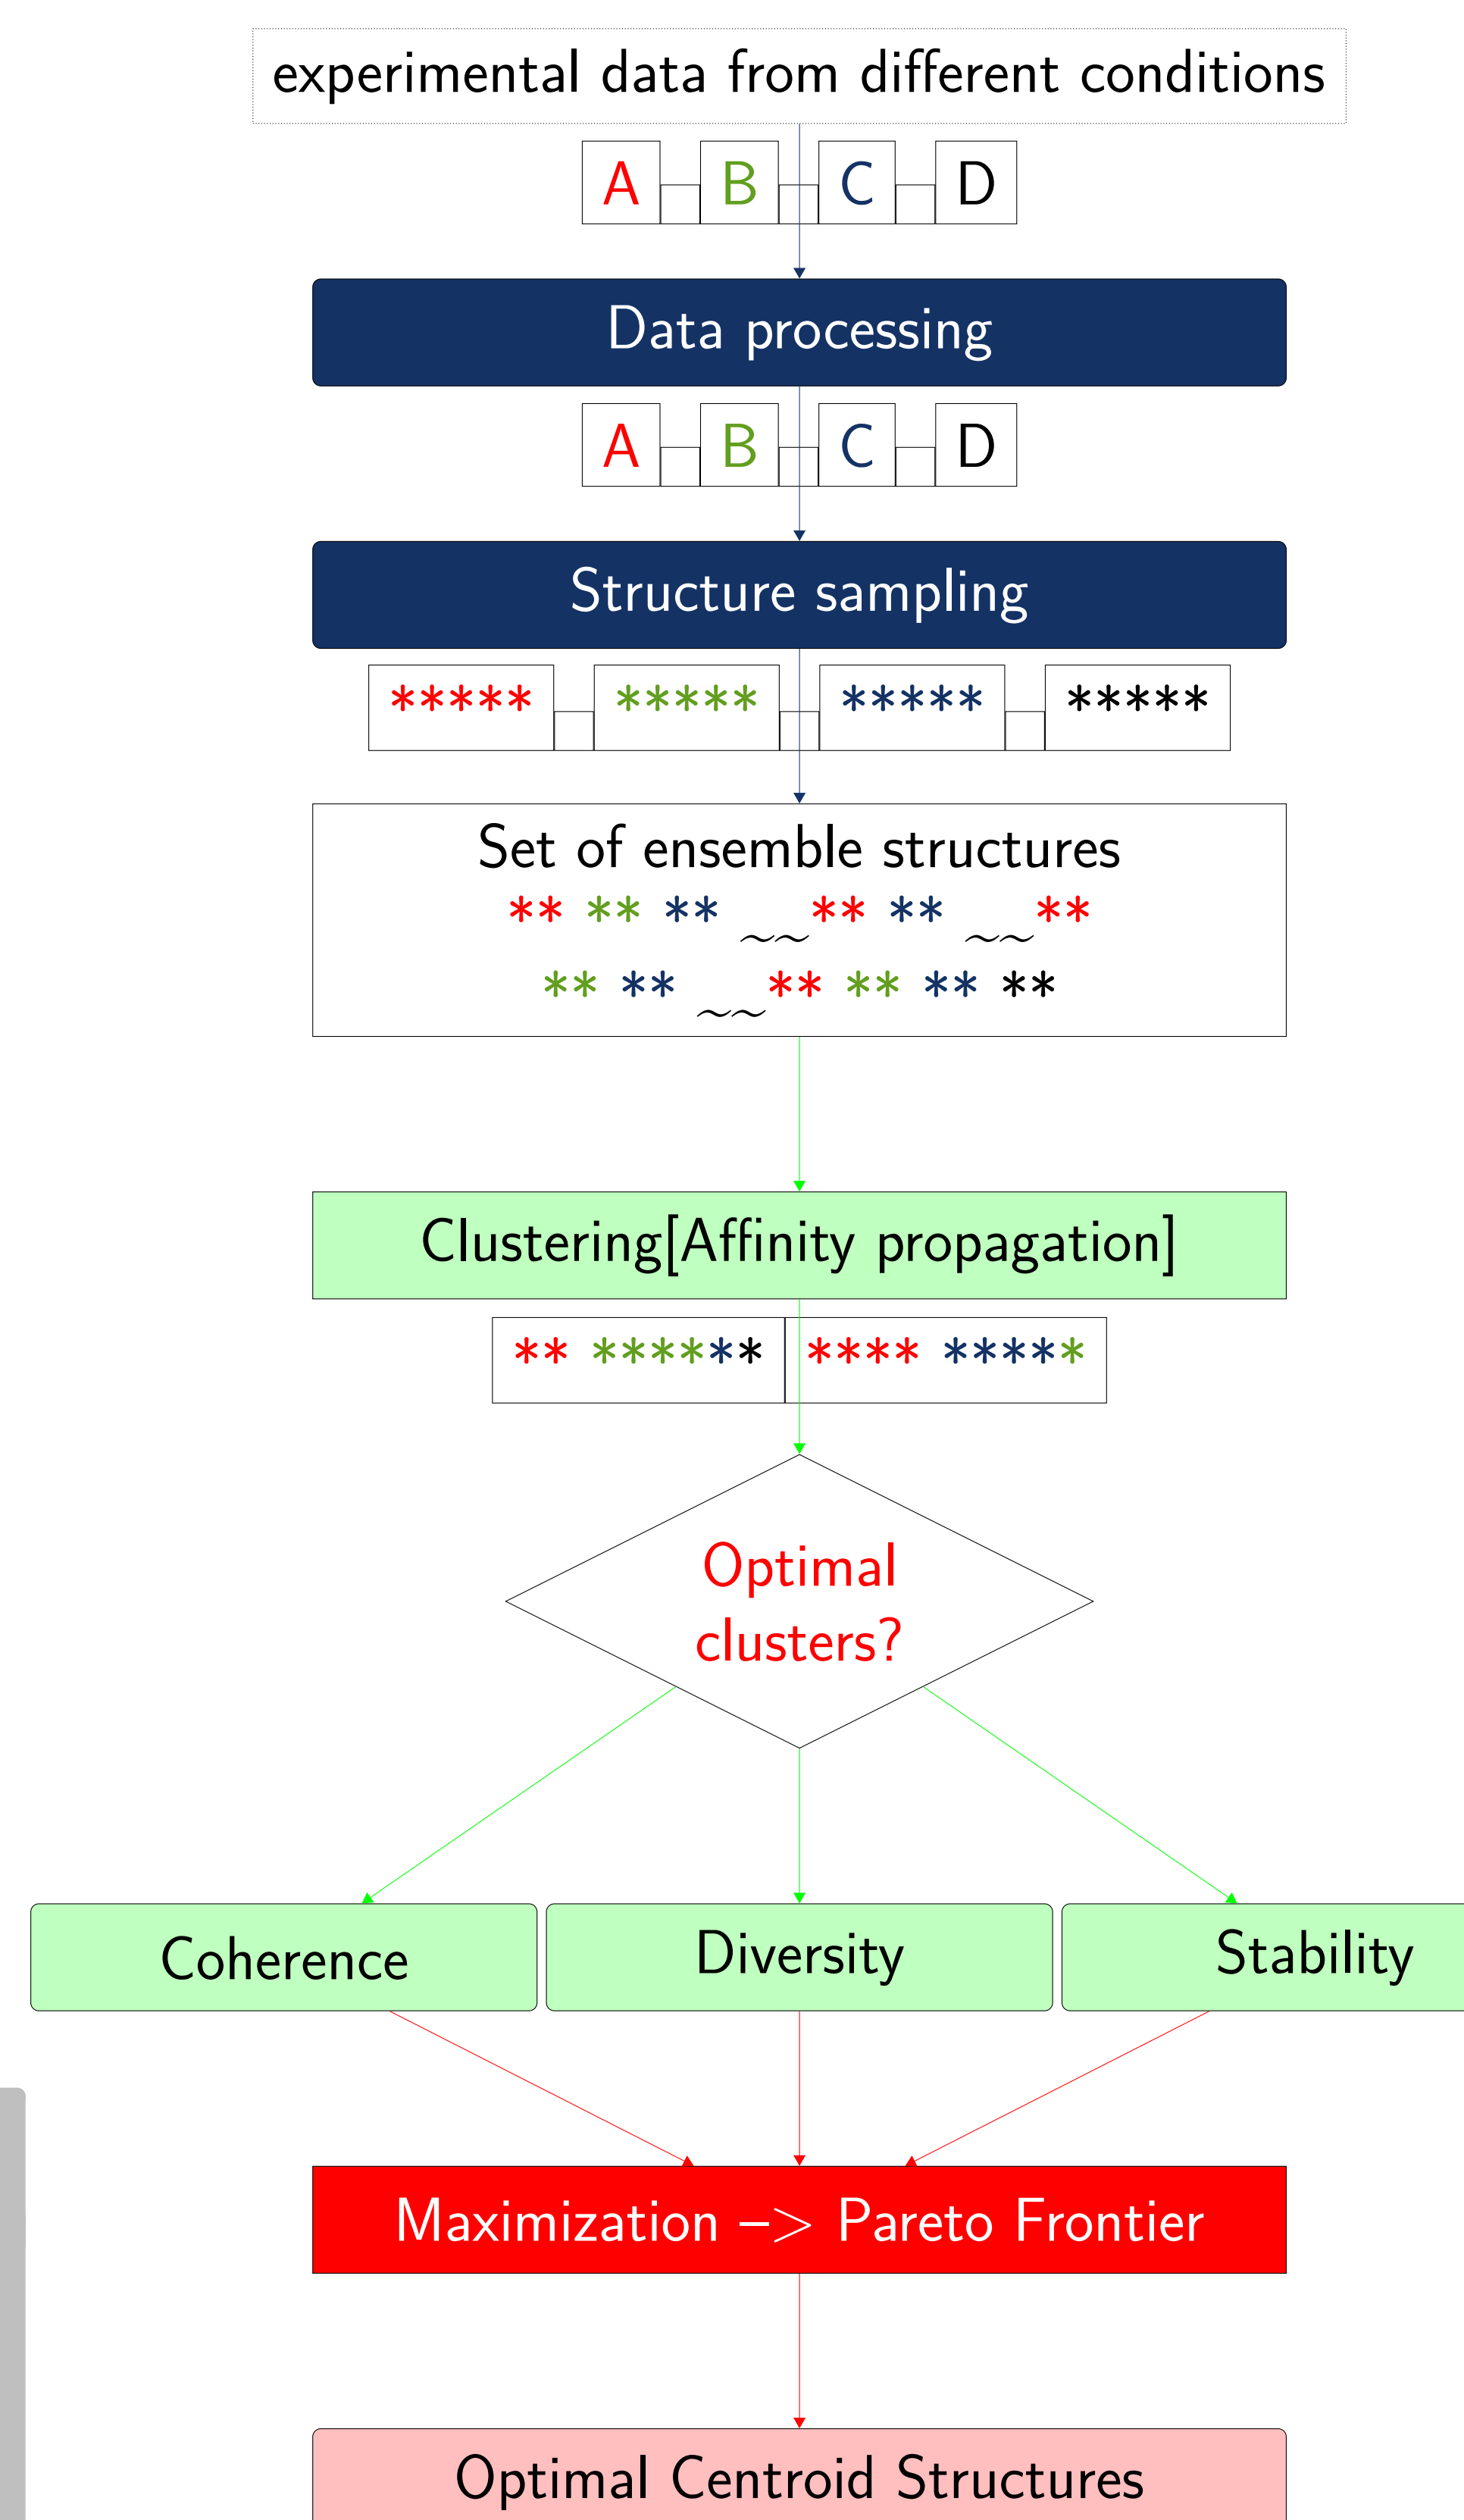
experimental data from different conditions

A B C D

Data processing

A B C D

Structure sampling

***** ***** ***** *****

Set of ensemble structures
** ** ** ~~ ** ** ~~ **
** ** ~~ ** ** ** **

Clustering[Affinity propagation]

** ******* **** *****

Optimal clusters?

Coherence

Diversity

Stability

Maximization –> Pareto Frontier

Optimal Centroid Structures